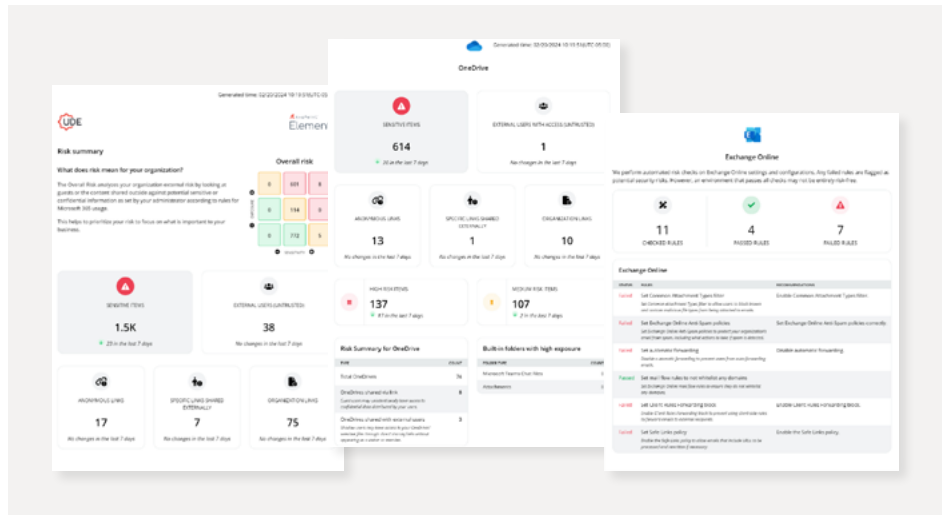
Generated time: 02/20/2024 10:15:51(UTC-05:00)

Elemen

Risk summary

What does risk mean for your organization?

The Overall Risk analyzes your organization external risk by looking at guests or the content shared outside against potential sensitive or confidential information as set by your administrator according to rules for Microsoft 365 usage.

This helps to prioritize your risk to focus on what is important to your business.

Overall risk

| 0 | 301 | 8 |
|---|---|---|
| 0 | 154 | 0 |
| 0 | 772 | 5 |

SENSITIVE ITEMS

1.5K

25 in the last 7 days

EXTERNAL USERS (UNTRUSTED)

38

No changes in the last 7 days

ANONYMOUS LINKS

17

No changes in the last 7 days

SPECIFIC LINKS SHARED EXTERNALLY

7

No changes in the last 7 days

ORGANIZATION LINKS

75

No changes in the last 7 days

Generated time: 02/20/2024 10:15:51(UTC-05:00)

OneDrive

SENSITIVE ITEMS

614

20 in the last 7 days

EXTERNAL USERS WITH ACCESS (UNTRUSTED)

1

No changes in the last 7 days

ANONYMOUS LINKS

13

No changes in the last 7 days

SPECIFIC LINKS SHARED EXTERNALLY

1

No changes in the last 7 days

ORGANIZATION LINKS

10

No changes in the last 7 days

HIGH RISK ITEMS

137

17 in the last 7 days

MEDIUM RISK ITEMS

107

2 in the last 7 days

Risk Summary for OneDrive

Total OneDrives

OneDrives shared via link

OneDrives shared with external users

Built-in folders with high exposure

Microsoft Teams Chat Files

Attachments

Exchange Online

We perform automated risk checks on Exchange Online settings and configurations. Any failed rules are flagged as potential security risks. However, an environment that passes all checks may not be entirely risk-free.

11

CHECKED RULES

4

PASSED RULES

7

FAILED RULES

Exchange Online

| STATUS | RULES | RECOMMENDATIONS |
|---|---|---|
| Failed | Set Common Attachment Types Filter | Enable Common Attachment Types Filter |
| Failed | Set Exchange Online Anti-Spam policies | Set Exchange Online Anti-Spam policies correctly |
| Failed | Set automatic forwarding | Disable automatic forwarding |
| Passed | Set mail flow rules to not whitelist any domains | |
| Failed | Set Client Rules Forwarding Block | Enable Client Rules Forwarding Block |
| Failed | Set Safe Links policy | Enable the Safe Links policy |